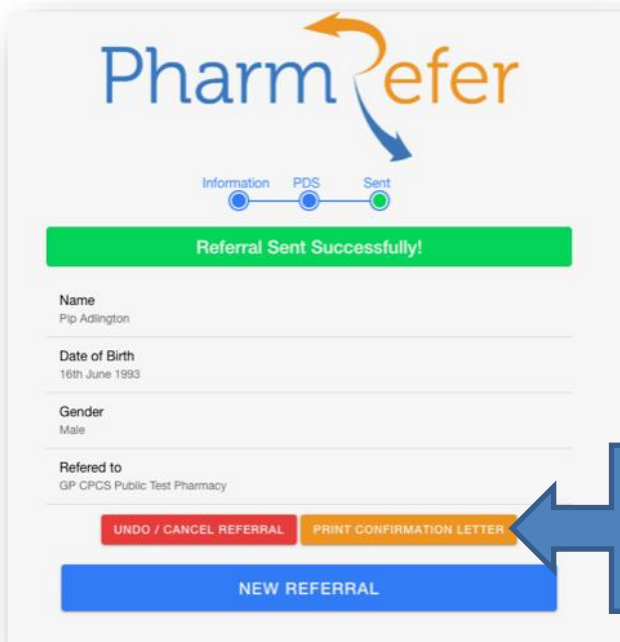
PharmRefer

Information PDS Sent

Referral Sent Successfully!

Name
Pip Adlington

Date of Birth
16th June 1993

Gender
Male

Refered to
GP CPCS Public Test Pharmacy

UNDO / CANCEL REFERRAL
PRINT CONFIRMATION LETTER

NEW REFERRAL